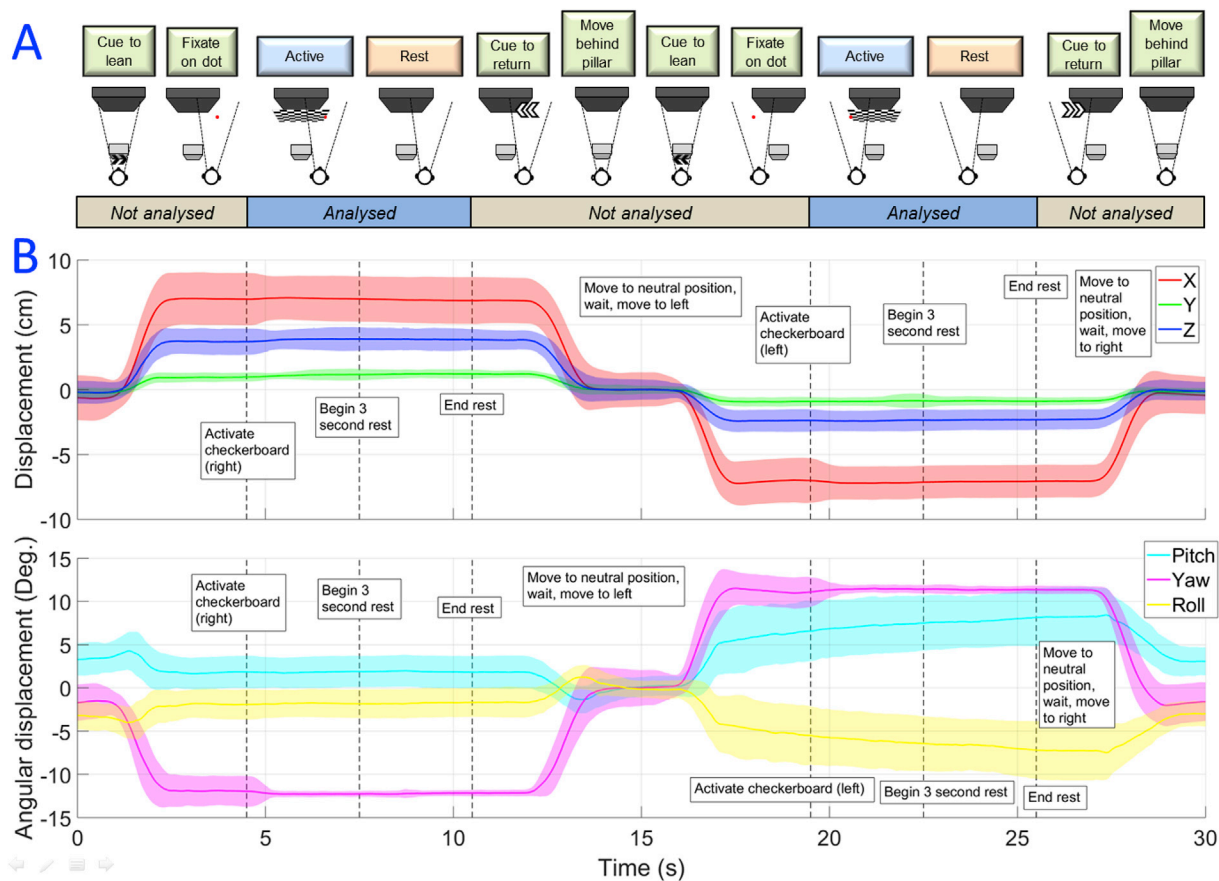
A

Cue to lean | Fixate on dot | Active | Rest | Cue to return | Move behind pillar | Cue to lean | Fixate on dot | Active | Rest | Cue to return | Move behind pillar

Not analysed | Analysed | Not analysed | Analysed | Not analysed

B

Displacement (cm)

10, 5, 0, -5, -10

X
Y
Z

Activate checkerboard (right)
Begin 3 second rest
End rest
Move to neutral position, wait, move to left
Activate checkerboard (left)
Begin 3 second rest
End rest
Move to neutral position, wait, move to right

Angular displacement (Deg.)

15, 10, 5, 0, -5, -10, -15

Pitch
Yaw
Roll

Activate checkerboard (right)
Begin 3 second rest
End rest
Move to neutral position, wait, move to left
Move to neutral position, wait, move to right
Activate checkerboard (left)
Begin 3 second rest
End rest

0, 5, 10, 15, 20, 25, 30
Time (s)